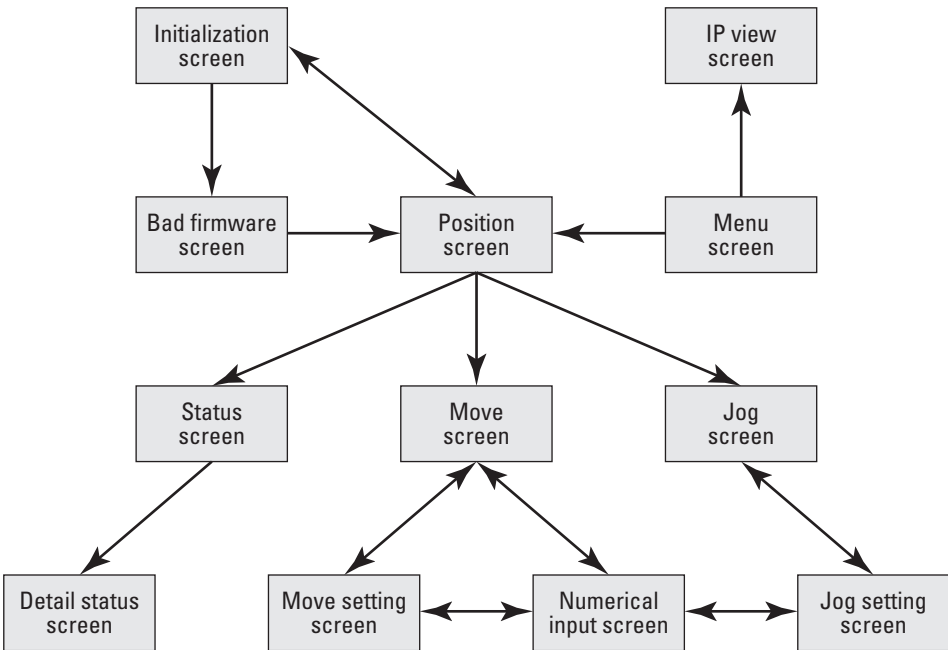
Initialization screen

IP view screen

Bad firmware screen

Position screen

Menu screen

Status screen

Move screen

Jog screen

Detail status screen

Move setting screen

Numerical input screen

Jog setting screen